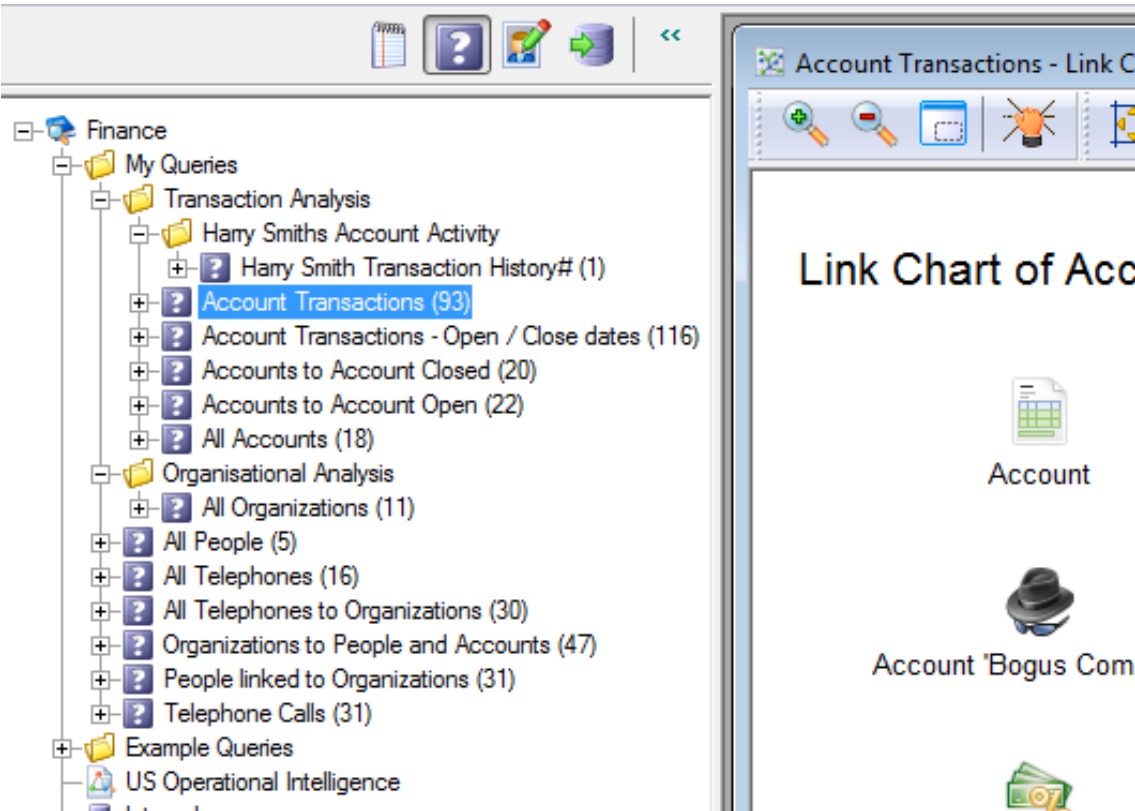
‹‹

Finance
My Queries
Transaction Analysis
Harry Smiths Account Activity
Harry Smith Transaction History# (1)
Account Transactions (93)
Account Transactions - Open / Close dates (116)
Accounts to Account Closed (20)
Accounts to Account Open (22)
All Accounts (18)
Organisational Analysis
All Organizations (11)
All People (5)
All Telephones (16)
All Telephones to Organizations (30)
Organizations to People and Accounts (47)
People linked to Organizations (31)
Telephone Calls (31)
Example Queries
US Operational Intelligence
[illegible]

Account Transactions - Link C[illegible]

Link Chart of Acc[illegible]

Account

Account 'Bogus Com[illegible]